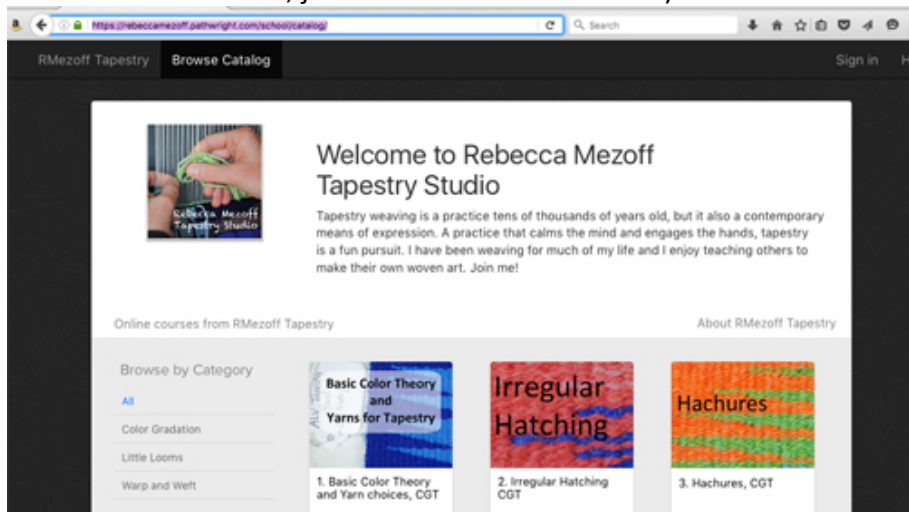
https://rebeccamezoff.pathwright.com/school/catalog/

Search

RMezoff Tapestry Browse Catalog Sign in

Rebecca Mezoff Tapestry Studio

Welcome to Rebecca Mezoff Tapestry Studio

Tapestry weaving is a practice tens of thousands of years old, but it also a contemporary means of expression. A practice that calms the mind and engages the hands, tapestry is a fun pursuit. I have been weaving for much of my life and I enjoy teaching others to make their own woven art. Join me!

Online courses from RMezoff Tapestry

About RMezoff Tapestry

Browse by Category

All

Color Gradation

Little Looms

Warp and Weft

Basic Color Theory and Yarns for Tapestry

1. Basic Color Theory and Yarn choices, CGT

Irregular Hatching

2. Irregular Hatching CGT

Hachures

3. Hachures, CGT